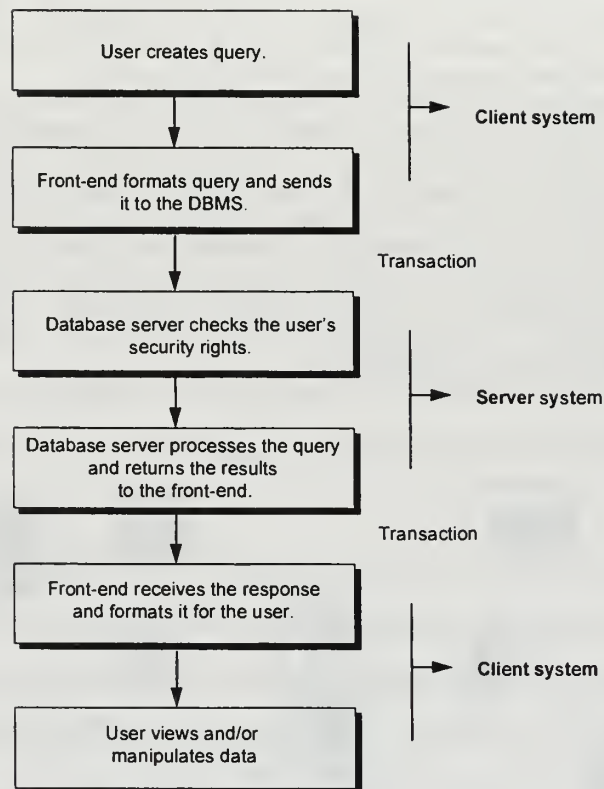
User creates query.

Client system

Front-end formats query and sends it to the DBMS.

Transaction

Database server checks the user's security rights.

Server system

Database server processes the query and returns the results to the front-end.

Transaction

Front-end receives the response and formats it for the user.

Client system

User views and/or manipulates data